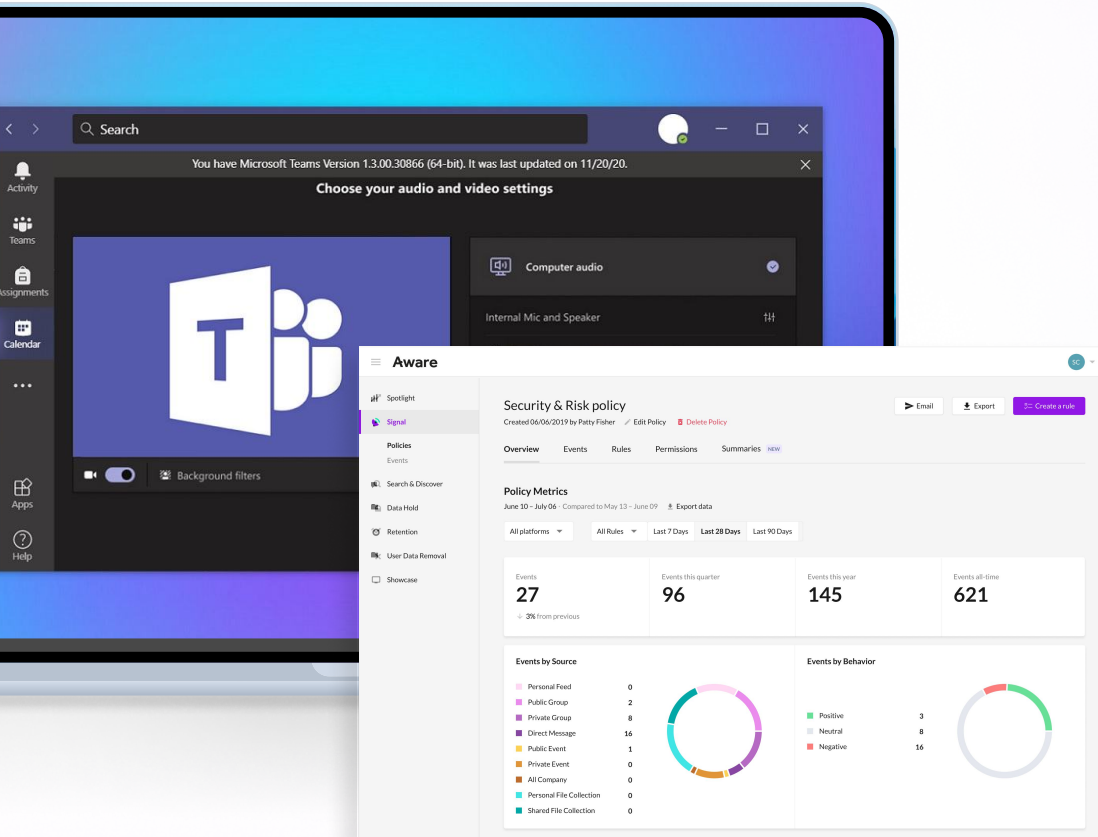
Search

You have Microsoft Teams Version 1.3.00.30866 (64-bit). It was last updated on 11/20/20.

Choose your audio and video settings

Activity
Teams
Assignments
Calendar
...
Apps
Help

Computer audio

Internal Mic and Speaker

Background filters

Aware

SC

Spotlight
Signal
Policies
Events
Search & Discover
Data Hold
Retention
User Data Removal
Showcase

Security & Risk policy

Created 06/06/2019 by Patty Fisher Edit Policy Delete Policy

Email Export Create a rule

Overview Events Rules Permissions Summaries NEW

Policy Metrics

June 10 – July 06 · Compared to May 13 – June 09 Export data

All platforms All Rules Last 7 Days Last 28 Days Last 90 Days

| Events | Events this quarter | Events this year | Events all-time |
|---|---|---|---|
| 27 | 96 | 145 | 621 |
| 3% from previous | | | |

Events by Source

| | |
|---|---|
| Personal Feed | 0 |
| Public Group | 2 |
| Private Group | 8 |
| Direct Message | 16 |
| Public Event | 1 |
| Private Event | 0 |
| All Company | 0 |
| Personal File Collection | 0 |
| Shared File Collection | 0 |

Events by Behavior

| | |
|---|---|
| Positive | 3 |
| Neutral | 8 |
| Negative | 16 |